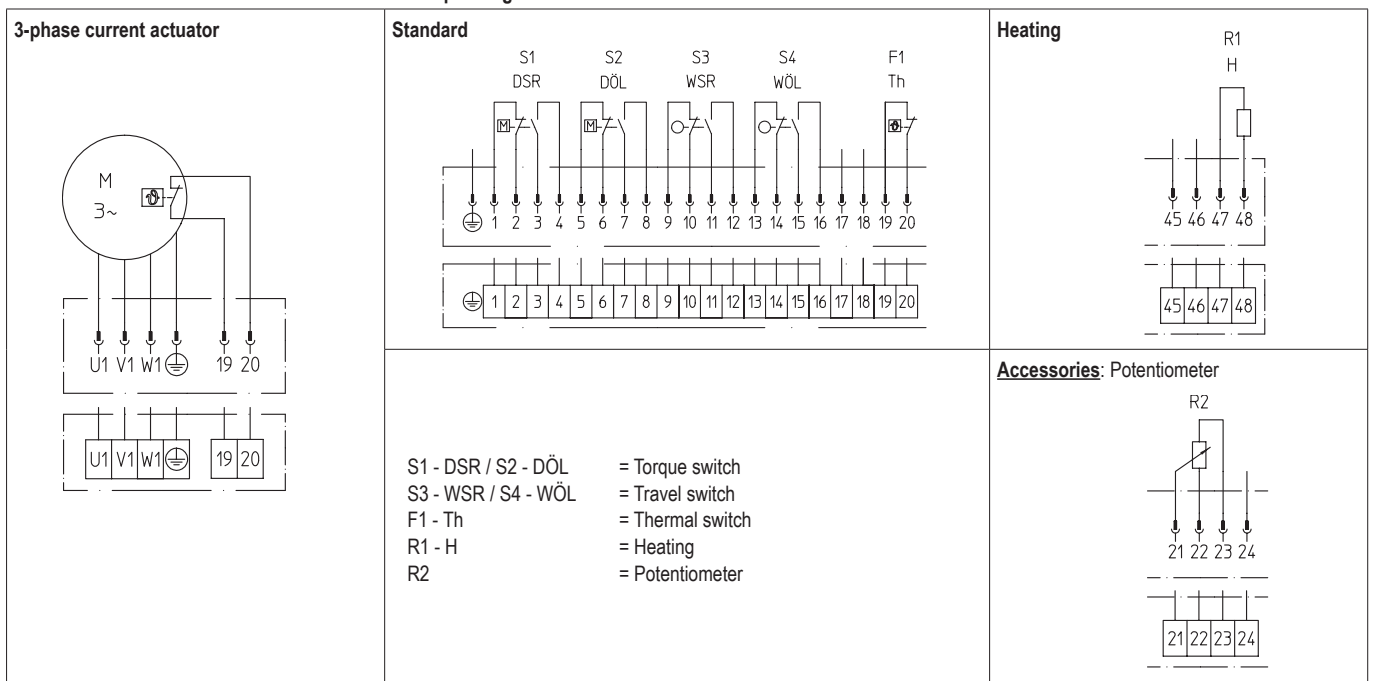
3-phase current actuator

M
3~

U1 V1 W1 19 20

U1 V1 W1 19 20

Standard

S1
DSR

S2
DÖL

S3
WSR

S4
WÖL

F1
Th

1 2 3 4 5 6 7 8 9 10 11 12 13 14 15 16 17 18 19 20

1 2 3 4 5 6 7 8 9 10 11 12 13 14 15 16 17 18 19 20

S1 - DSR / S2 - DÖL = Torque switch
S3 - WSR / S4 - WÖL = Travel switch
F1 - Th = Thermal switch
R1 - H = Heating
R2 = Potentiometer

Heating

R1
H

45 46 47 48

45 46 47 48

Accessories: Potentiometer

R2

21 22 23 24

21 22 23 24